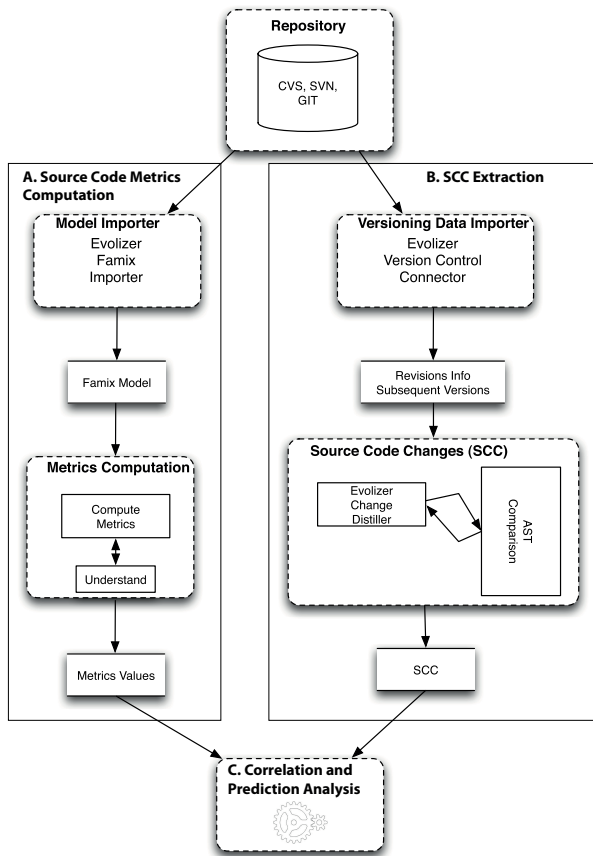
Repository

CVS, SVN, GIT

A. Source Code Metrics Computation

Model Importer

Evolizer Famix Importer

Famix Model

Metrics Computation

Compute Metrics

Understand

Metrics Values

B. SCC Extraction

Versioning Data Importer

Evolizer Version Control Connector

Revisions Info Subsequent Versions

Source Code Changes (SCC)

Evolizer Change Distiller

AST Comparison

SCC

C. Correlation and Prediction Analysis